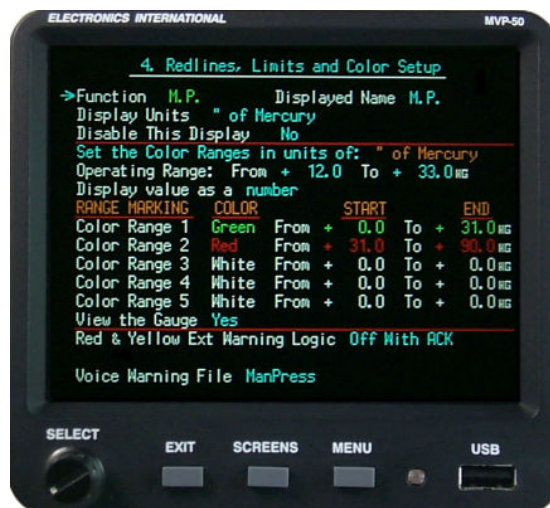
ELECTRONICS INTERNATIONAL MVP-50

4. Redlines, Limits and Color Setup

→Function M.P. Displayed Name M.P.
Display Units " of Mercury
Disable This Display No
Set the Color Ranges in units of: " of Mercury
Operating Range: From + 12.0 To + 33.0HG
Display value as a number

| RANGE MARKING | COLOR | | | START | | | END |
|---|---|---|---|---|---|---|---|
| Color Range 1 | Green | From | + | 0.0 | To | + | 31.0HG |
| Color Range 2 | Red | From | + | 31.0 | To | + | 90.0HG |
| Color Range 3 | White | From | + | 0.0 | To | + | 0.0HG |
| Color Range 4 | White | From | + | 0.0 | To | + | 0.0HG |
| Color Range 5 | White | From | + | 0.0 | To | + | 0.0HG |

View the Gauge Yes
Red & Yellow Ext Warning Logic Off With ACK

Voice Warning File ManPress

SELECT EXIT SCREENS MENU USB